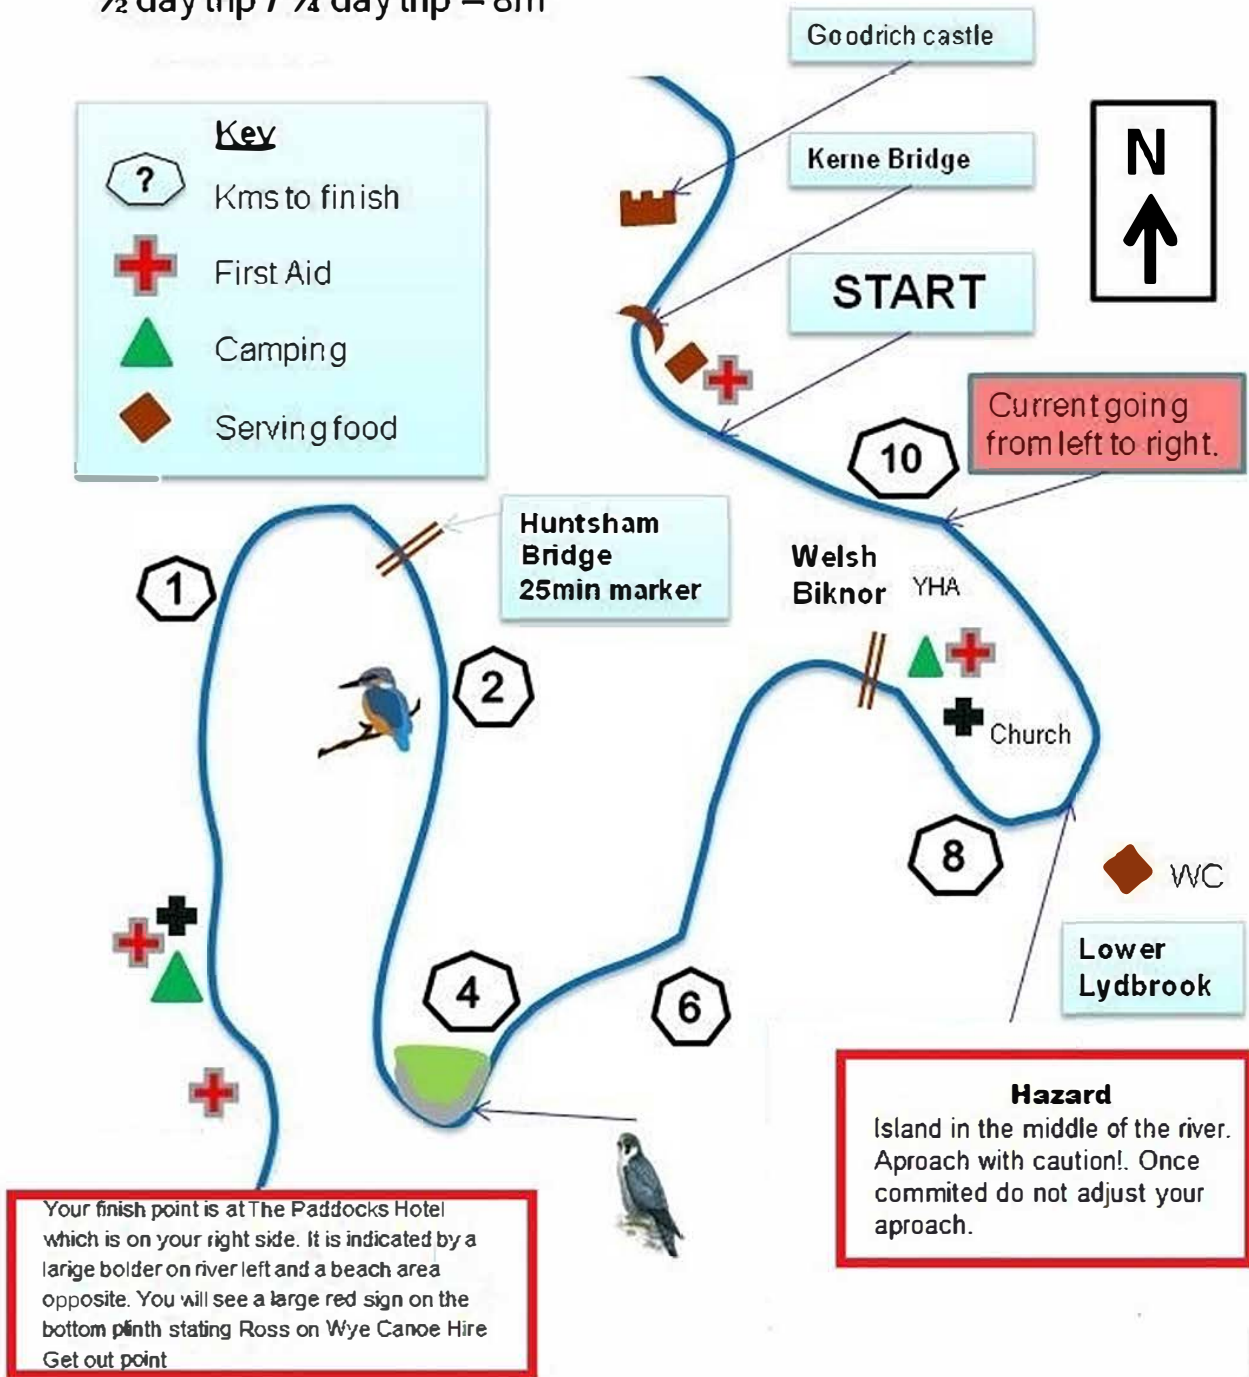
½ day trip / ¾ day trip = 8m

Goodrich castle

Kerne Bridge

START

N

Key
? Kms to finish
First Aid
Camping
Serving food

Current going from left to right.

10

Huntsham Bridge 25min marker

Welsh Biknor

YHA

1

2

Church

8

WC

Lower Lydbrook

4

6

Hazard
Island in the middle of the river. Aproach with caution!. Once commited do not adjust your aproach.

Your finish point is at The Paddocks Hotel which is on your right side. It is indicated by a larige bolder on river left and a beach area opposite. You will see a large red sign on the bottom plinth stating Ross on Wye Canoe Hire Get out point